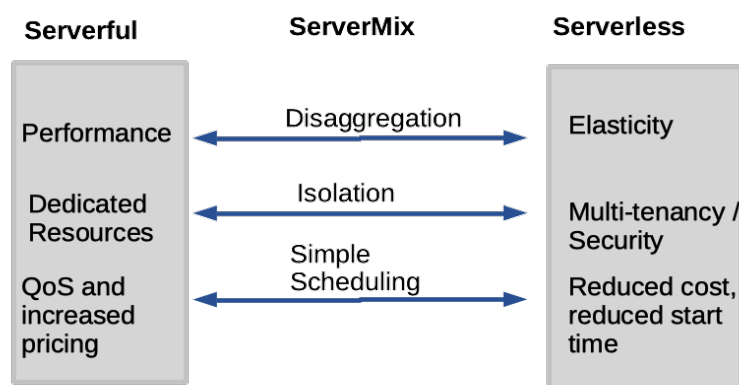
Serverful

ServerMix

Serverless

Performance

Disaggregation

Elasticity

Dedicated Resources

Isolation

Multi-tenancy / Security

QoS and increased pricing

Simple Scheduling

Reduced cost, reduced start time